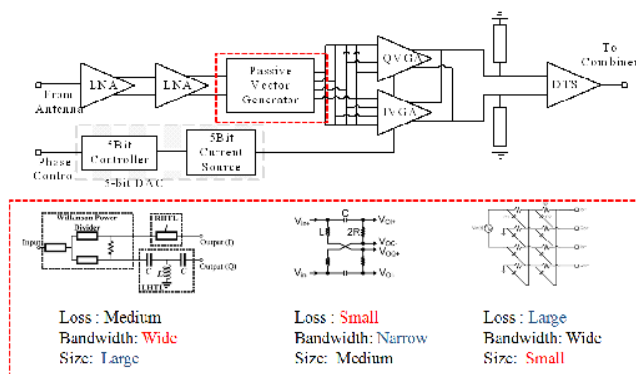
From Antenna
LNA
LNA
Passive Vector Generator
QVGA
IVGA
DTS
To Combiner
Phase Control
5Bit Controller
5Bit Current Source
5-bit DAC

Input
Wilkinson Power Divider
RHTL
Output (I)
Output (Q)
LHTL
C
C
$V_{in+}$
C
$V_{OI+}$
L
2R
$V_{OI-}$
$V_{OQ+}$
$V_{in-}$
$V_{OQ-}$

Loss : Medium
Bandwidth: Wide
Size: Large

Loss : Small
Bandwidth: Narrow
Size: Medium

Loss : Large
Bandwidth: Wide
Size: Small